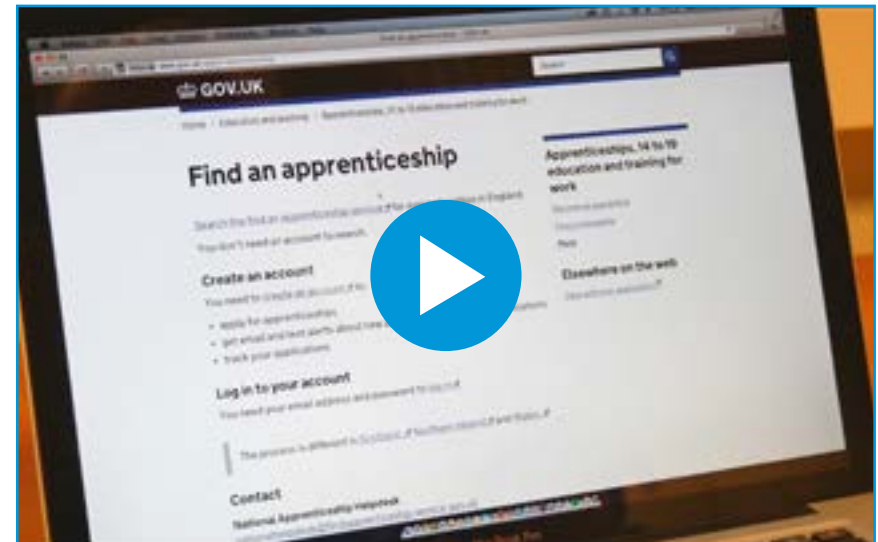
GOV.UK

Search

Home / Education and learning / Apprenticeships, 14 to 19 education and training for work

Find an apprenticeship

Search the find an apprenticeship service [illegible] in England.

You don't need an account to search.

Create an account

You need to create an account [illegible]

- apply for apprenticeships
- get email and text alerts about new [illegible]
- track your applications

Log in to your account

You need your email address and password to log in.

The process is different in Scotland, Northern Ireland and Wales.

Contact

National Apprenticeship Helpdesk

Apprenticeships, 14 to 19 education and training for work

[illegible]

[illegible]

More

Elsewhere on the web

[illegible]